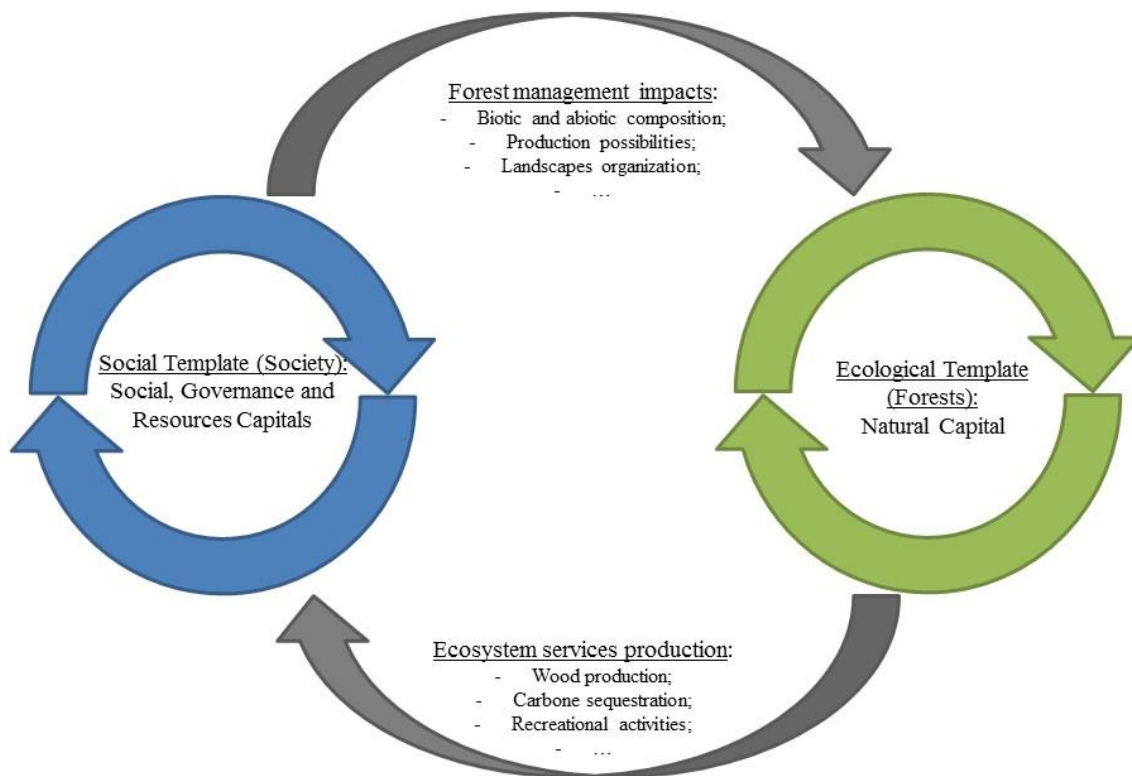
Forest management impacts:
- Biotic and abiotic composition;
- Production possibilities;
- Landscapes organization;
- …

Social Template (Society): Social, Governance and Resources Capitals

Ecological Template (Forests): Natural Capital

Ecosystem services production:
- Wood production;
- Carbone sequestration;
- Recreational activities;
- …